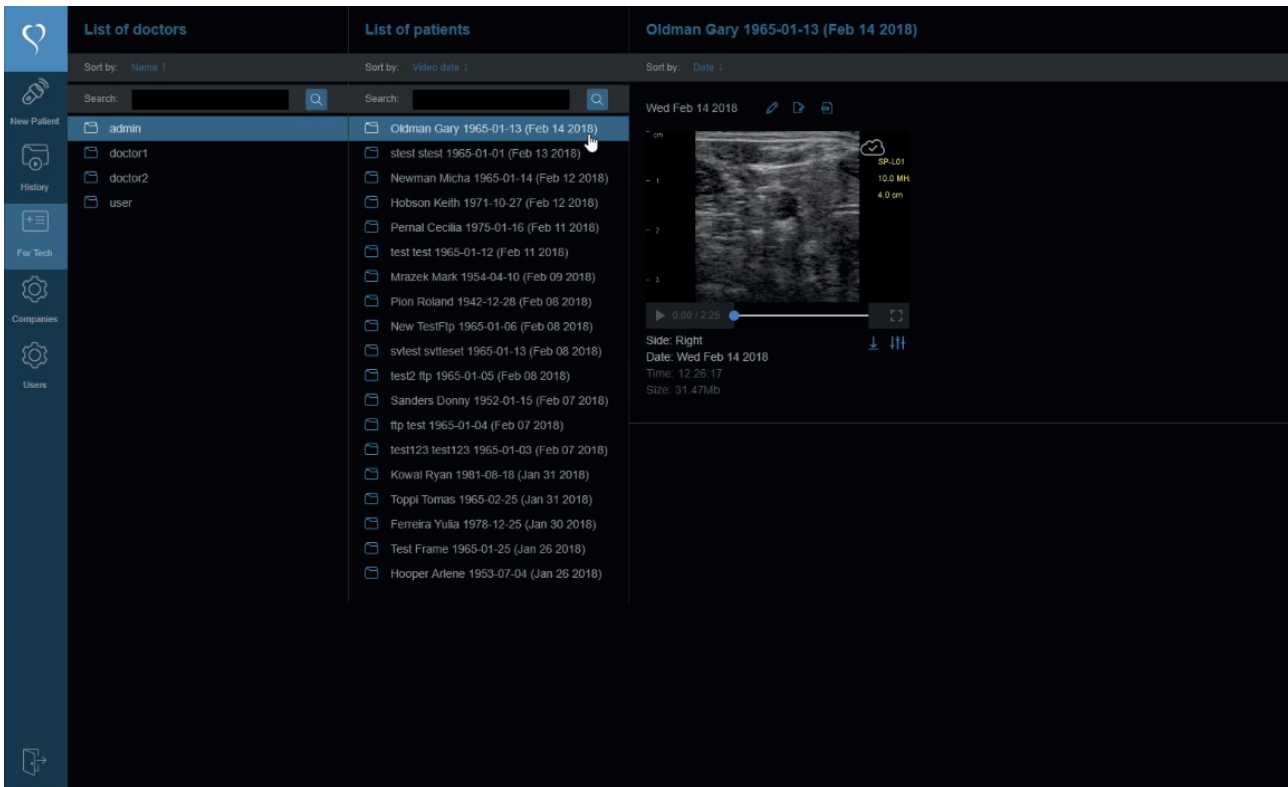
New Patient
History
For Tech
Companies
Users

List of doctors
Sort by: Name ↑
Search:
admin
doctor1
doctor2
user

List of patients
Sort by: Video date ↓
Search:
Oldman Gary 1965-01-13 (Feb 14 2018)
stest stest 1965-01-01 (Feb 13 2018)
Newman Micha 1965-01-14 (Feb 12 2018)
Hobson Keith 1971-10-27 (Feb 12 2018)
Pernal Cecilia 1975-01-16 (Feb 11 2018)
test test 1965-01-12 (Feb 11 2018)
Mrazek Mark 1954-04-10 (Feb 09 2018)
Pion Roland 1942-12-28 (Feb 08 2018)
New TestFtp 1965-01-06 (Feb 08 2018)
svtest svtteset 1965-01-13 (Feb 08 2018)
test2 ftp 1965-01-05 (Feb 08 2018)
Sanders Donny 1952-01-15 (Feb 07 2018)
ftp test 1965-01-04 (Feb 07 2018)
test123 test123 1965-01-03 (Feb 07 2018)
Kowal Ryan 1981-08-18 (Jan 31 2018)
Toppi Tomas 1965-02-25 (Jan 31 2018)
Ferreira Yulia 1978-12-25 (Jan 30 2018)
Test Frame 1965-01-25 (Jan 26 2018)
Hooper Arlene 1953-07-04 (Jan 26 2018)

Oldman Gary 1965-01-13 (Feb 14 2018)
Sort by: Date ↓
Wed Feb 14 2018
cm
1
2
3
SP-L01
10.0 MH
4.0 cm
0:00 / 2:25
Side: Right
Date: Wed Feb 14 2018
Time: 12:26:17
Size: 31.47Mb